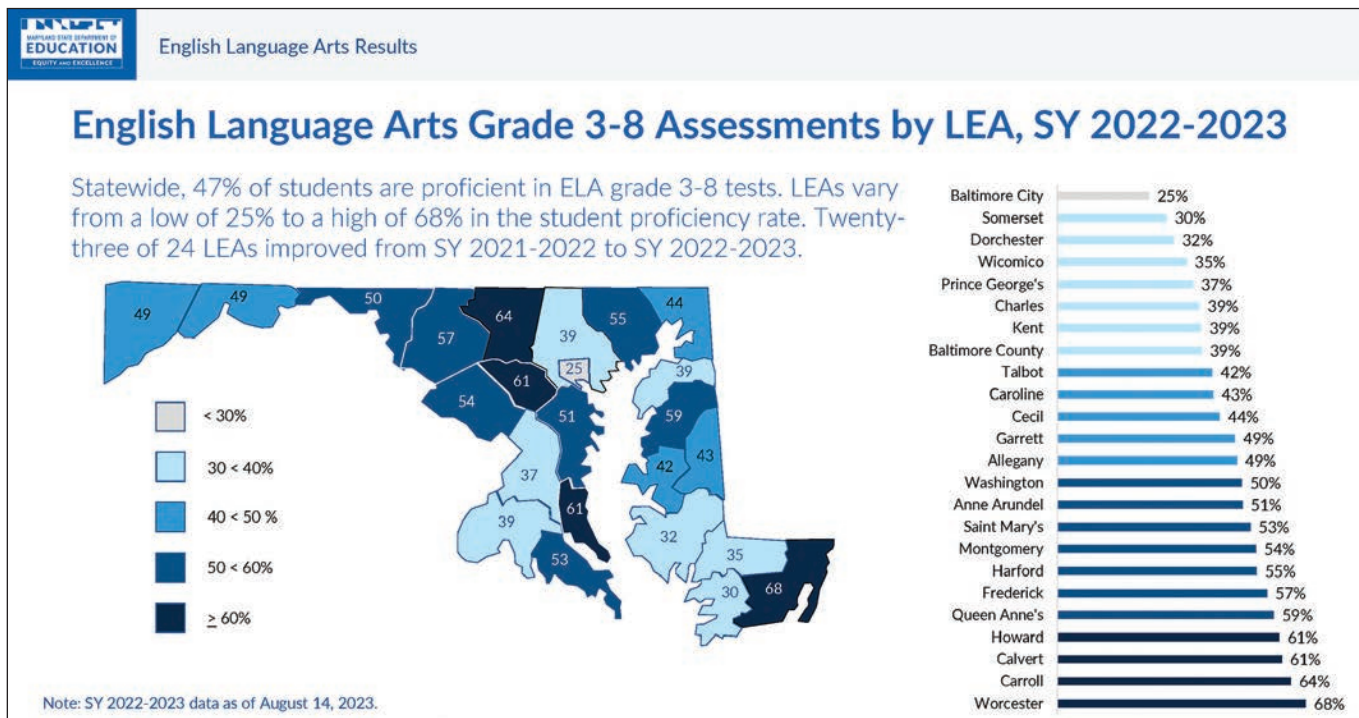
MARYLAND STATE DEPARTMENT OF EDUCATION
EQUITY AND EXCELLENCE

English Language Arts Results

English Language Arts Grade 3-8 Assessments by LEA, SY 2022-2023

Statewide, 47% of students are proficient in ELA grade 3-8 tests. LEAs vary from a low of 25% to a high of 68% in the student proficiency rate. Twenty-three of 24 LEAs improved from SY 2021-2022 to SY 2022-2023.

49
49
50
64
39
55
44
57
25
61
39
54
51
59
43
42
37
61
39
32
53
35
30
68

< 30%
30 < 40%
40 < 50 %
50 < 60%
$\geq$ 60%

| | |
|---|---|
| Baltimore City | 25% |
| Somerset | 30% |
| Dorchester | 32% |
| Wicomico | 35% |
| Prince George's | 37% |
| Charles | 39% |
| Kent | 39% |
| Baltimore County | 39% |
| Talbot | 42% |
| Caroline | 43% |
| Cecil | 44% |
| Garrett | 49% |
| Allegany | 49% |
| Washington | 50% |
| Anne Arundel | 51% |
| Saint Mary's | 53% |
| Montgomery | 54% |
| Harford | 55% |
| Frederick | 57% |
| Queen Anne's | 59% |
| Howard | 61% |
| Calvert | 61% |
| Carroll | 64% |
| Worcester | 68% |

Note: SY 2022-2023 data as of August 14, 2023.